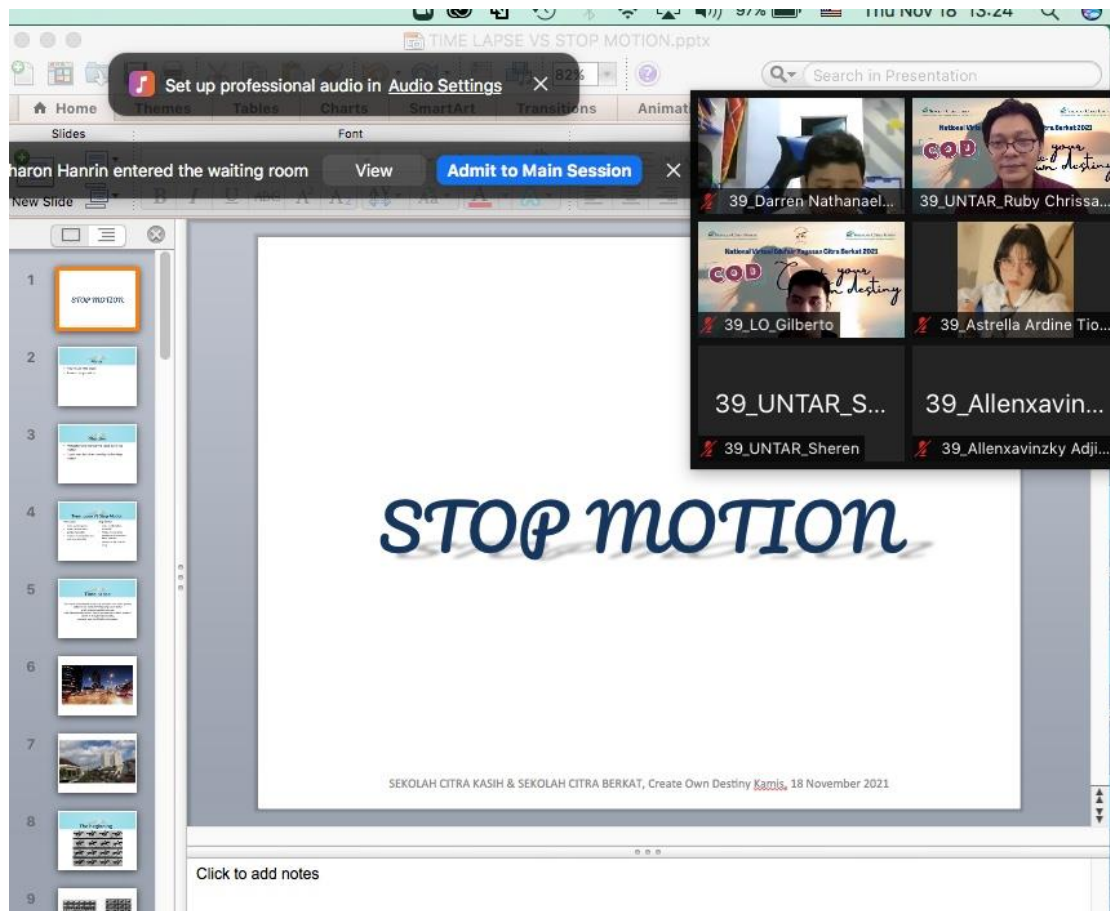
97% Thu Nov 18 13:24

TIME LAPSE VS STOP MOTION.pptx

Set up professional audio in Audio Settings ×

82%

Search in Presentation

Home Themes Tables Charts SmartArt Transitions Animat

Slides Font

haron Hanrin entered the waiting room View Admit to Main Session ×

New Slide

39_Darren Nathanael...

39_UNTAR_Ruby Chrissa...

COD Create your own destiny

National Virtual Seminar Yayasan Citra Berkat 2021

39_LO_Gilberto

39_Astrella Ardine Tio...

39_UNTAR_S...

39_UNTAR_Sheren

39_Allenxavin...

39_Allenxavinzky Adji...

1
STOP MOTION

2

3

4

5

6

7

8

9

STOP MOTION

SEKOLAH CITRA KASIH & SEKOLAH CITRA BERKAT, Create Own Destiny Kamis, 18 November 2021

Click to add notes